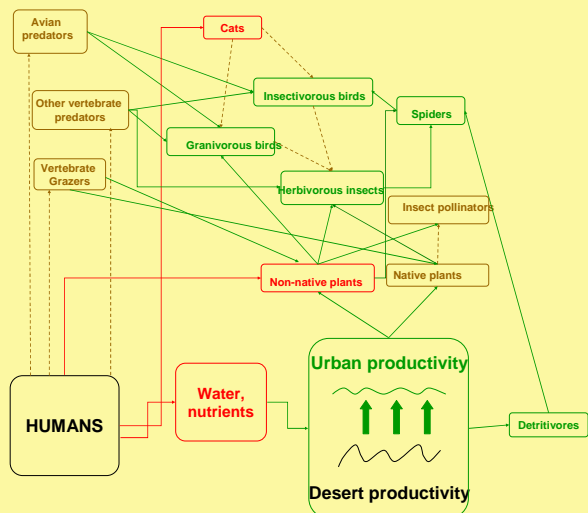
Avian predators

Cats

Other vertebrate predators

Insectivorous birds

Spiders

Granivorous birds

Vertebrate Grazers

Herbivorous insects

Insect pollinators

Non-native plants

Native plants

Urban productivity

HUMANS

Water, nutrients

Detritivores

Desert productivity